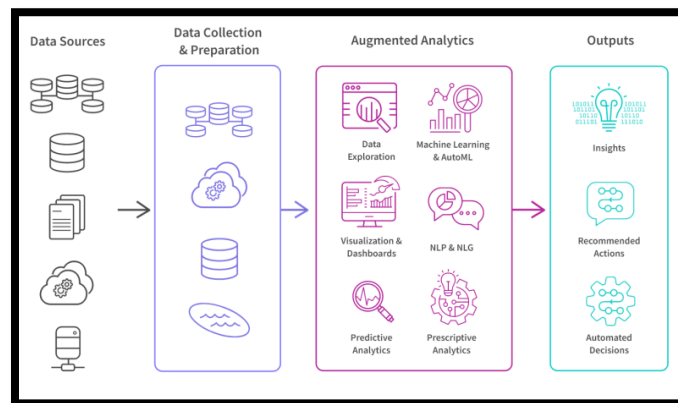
Data Sources

Data Collection & Preparation

Augmented Analytics

Data Exploration

Machine Learning & AutoML

Visualization & Dashboards

NLP & NLG

Predictive Analytics

Prescriptive Analytics

Outputs

101011 10110 011101 101011 111101 10110 110101

Insights

Recommended Actions

Automated Decisions